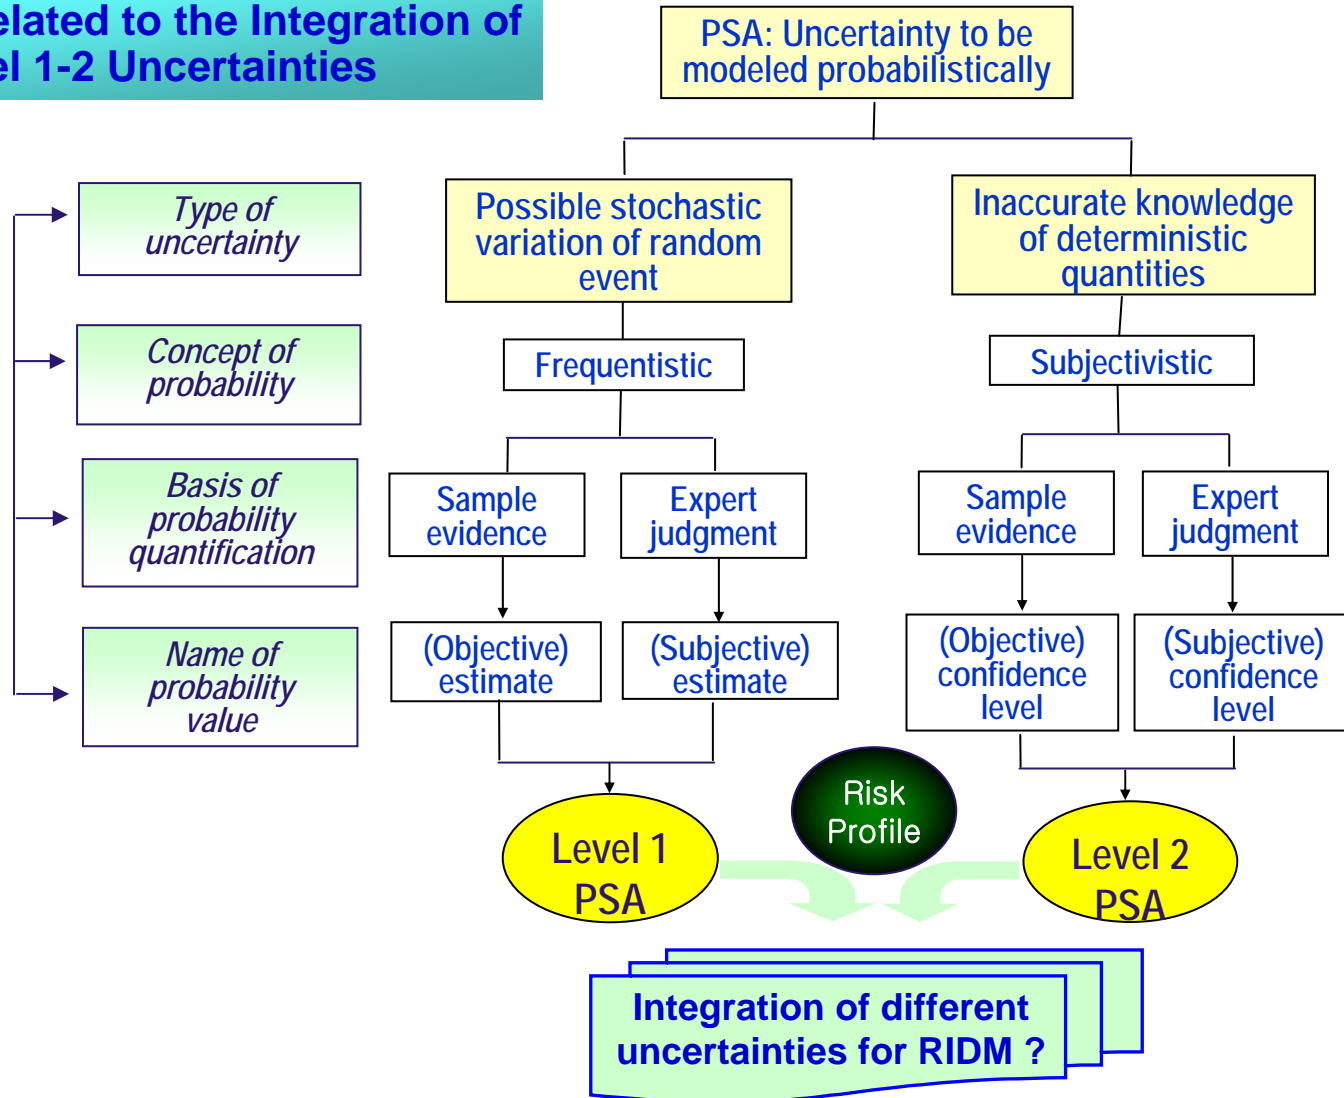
elated to the Integration of
el 1-2 Uncertainties

PSA: Uncertainty to be modeled probabilistically

Type of uncertainty

Concept of probability

Basis of probability quantification

Name of probability value

Possible stochastic variation of random event

Inaccurate knowledge of deterministic quantities

Frequentistic

Subjectivistic

Sample evidence

Expert judgment

Sample evidence

Expert judgment

(Objective) estimate

(Subjective) estimate

(Objective) confidence level

(Subjective) confidence level

Level 1 PSA

Risk Profile

Level 2 PSA

Integration of different uncertainties for RIDM ?